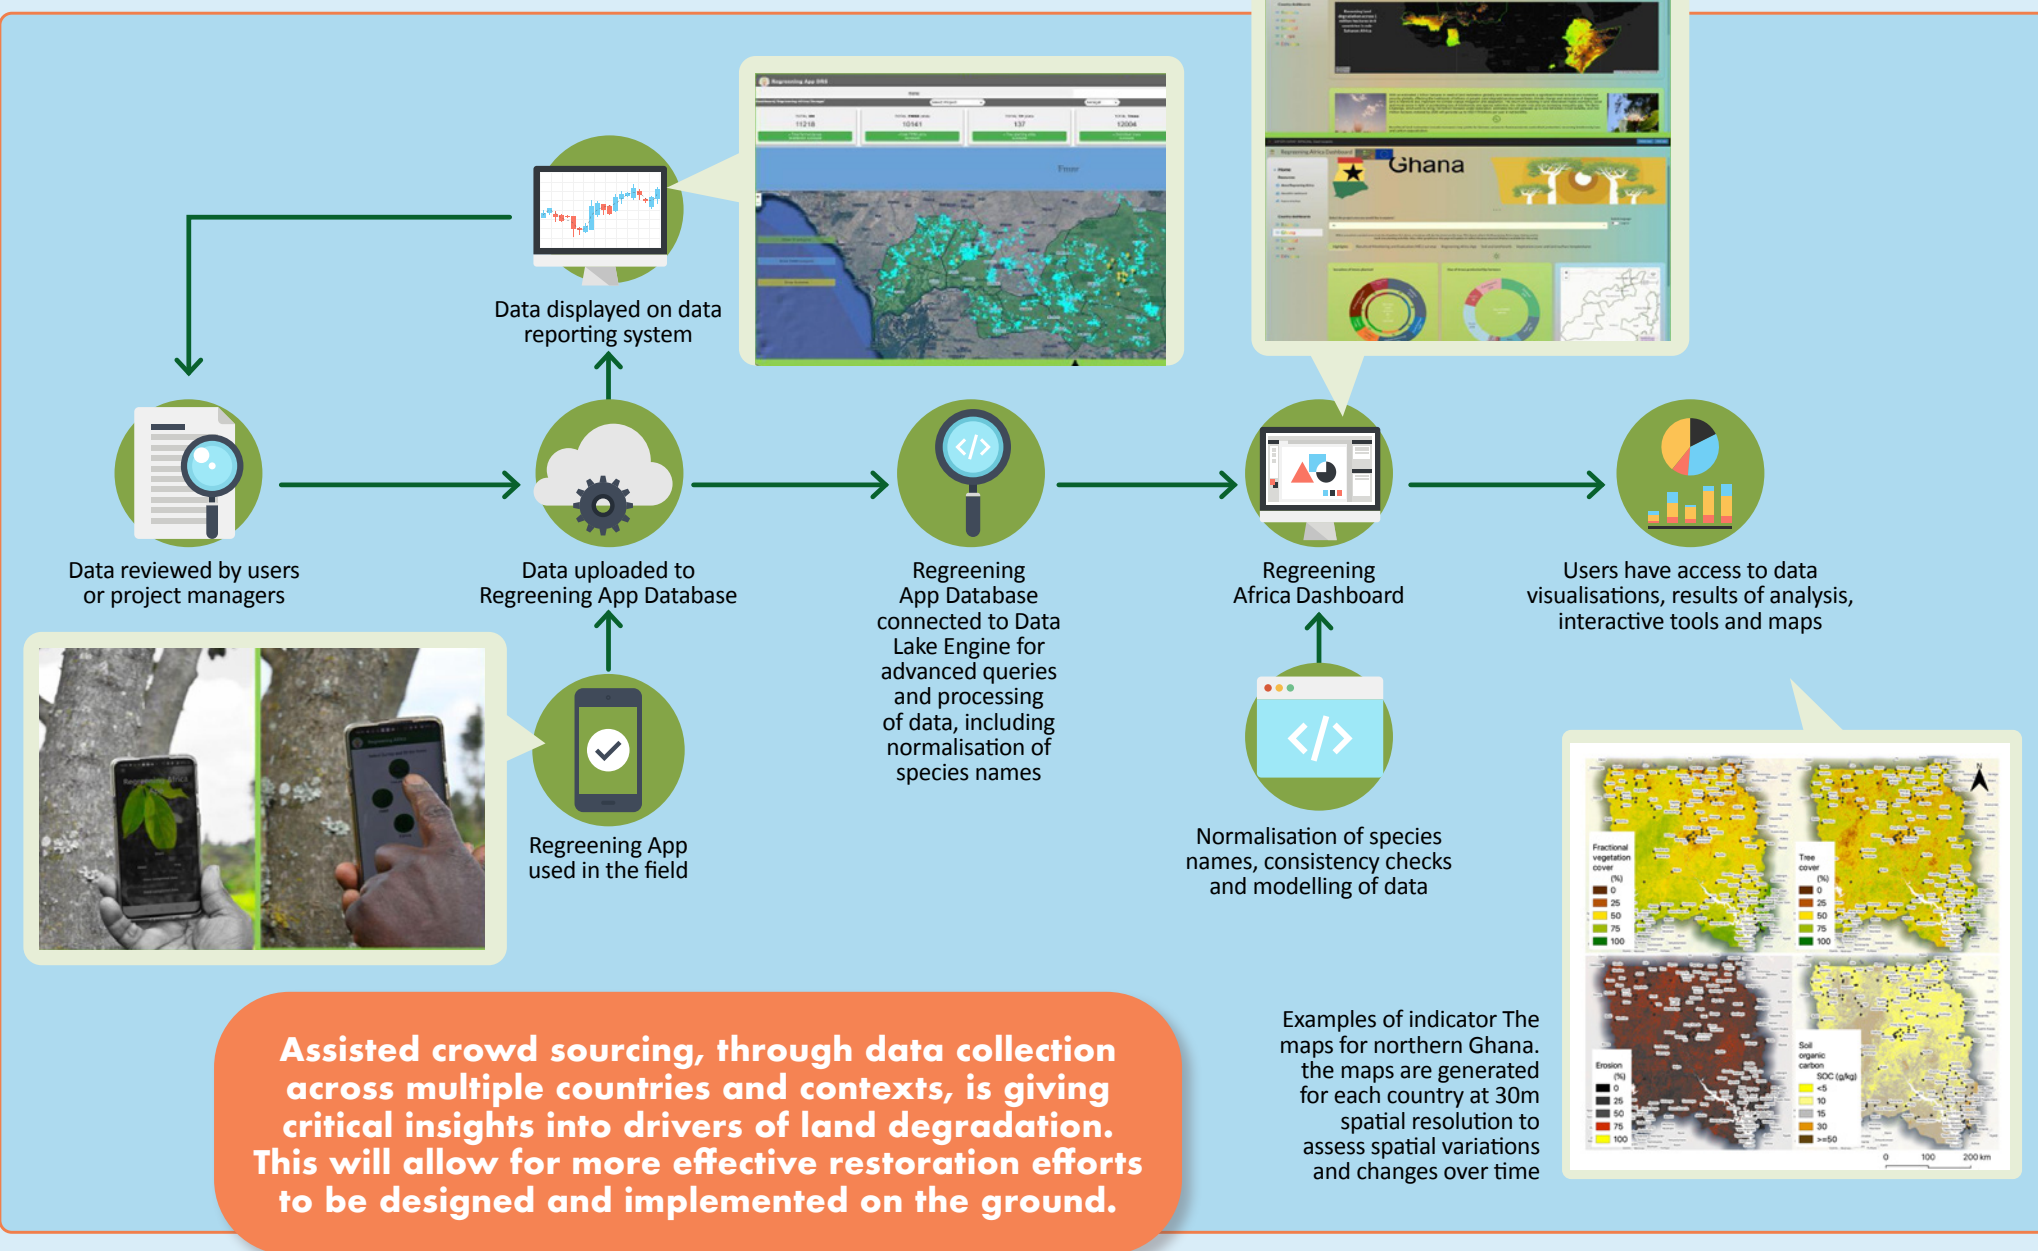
Data displayed on data reporting system

Data reviewed by users or project managers

Data uploaded to Regreening App Database

Regreening App Database connected to Data Lake Engine for advanced queries and processing of data, including normalisation of species names

Regreening Africa Dashboard

Users have access to data visualisations, results of analysis, interactive tools and maps

Ghana

Regreening App used in the field

Normalisation of species names, consistency checks and modelling of data

Fractional vegetation cover (%) 0 25 50 75 100

Tree cover (%) 0 25 50 75 100

Erosion (%) 0 25 50 75 100

Soil organic carbon SOC (g/kg) <5 10 15 30 >=50

0 100 200 km

Examples of indicator The maps for northern Ghana. the maps are generated for each country at 30m spatial resolution to assess spatial variations and changes over time

Assisted crowd sourcing, through data collection across multiple countries and contexts, is giving critical insights into drivers of land degradation. This will allow for more effective restoration efforts to be designed and implemented on the ground.